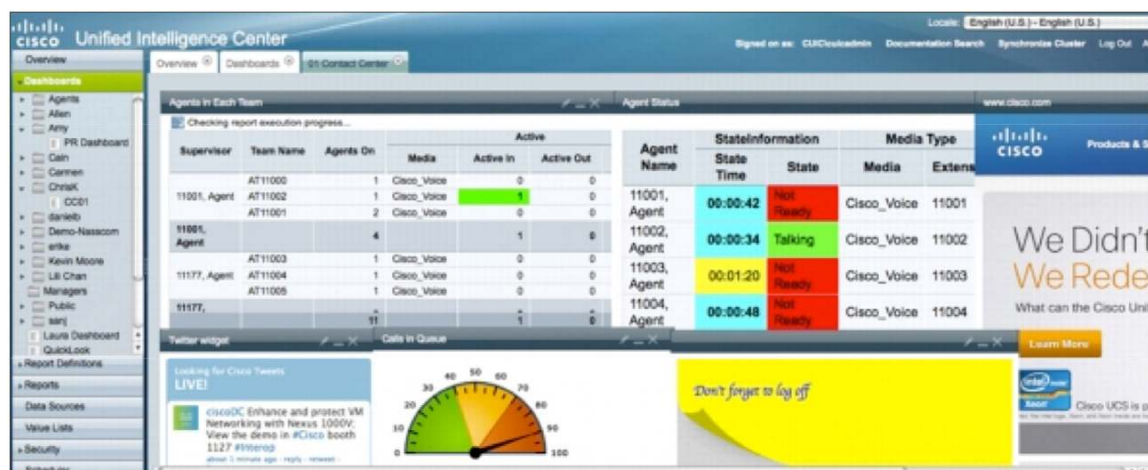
cisco Unified Intelligence Center

Locale: English (U.S.) - English (U.S.)

Signed on as: CUICuicadmin Documentation Search Synchronize Cluster Log Out A

Overview
Dashboards
Agents
Allen
Amy
PR Dashboard
Cain
Carmen
ChrisK
CC01
danielb
Demo-Nassacom
erike
Kevin Moore
Lili Chan
Managers
Public
sanj
Laura Dashboard
QuickLook
Report Definitions
Reports
Data Sources
Value Lists
Security

Overview Dashboards 01 Contact Center

Agents in Each Team

Checking report execution progress...

| Supervisor | Team Name | Agents On | Active Media | Active In | Active Out |
|---|---|---|---|---|---|
| | AT11000 | 1 | Cisco_Voice | 0 | 0 |
| 11001, Agent | AT11002 | 1 | Cisco_Voice | 1 | 0 |
| | AT11001 | 2 | Cisco_Voice | 0 | 0 |
| 11001, Agent | | 4 | | 1 | 0 |
| | AT11003 | 1 | Cisco_Voice | 0 | 0 |
| 11177, Agent | AT11004 | 1 | Cisco_Voice | 0 | 0 |
| | AT11005 | 1 | Cisco_Voice | 0 | 0 |
| 11177, | | 11 | | 1 | 0 |

Agent Status

| Agent Name | StateInformation State Time | State | Media Type Media | Extens |
|---|---|---|---|---|
| 11001, Agent | 00:00:42 | Not Ready | Cisco_Voice | 11001 |
| 11002, Agent | 00:00:34 | Talking | Cisco_Voice | 11002 |
| 11003, Agent | 00:01:20 | Not Ready | Cisco_Voice | 11003 |
| 11004, Agent | 00:00:48 | Not Ready | Cisco_Voice | 11004 |

www.cisco.com

cisco Products & S

We Didn't
We Rede

What can the Cisco Uni

Learn More

Cisco UCS is p

Twitter widget

Looking for Cisco Tweets
LIVE!

ciscoDC Enhance and protect VM Networking with Nexus 1000V: View the demo in #Cisco booth 1127 #Interop
about 1 minute ago · reply · retweet ·

Calls in Queue

0 10 20 30 40 50 60 70 80 90 100

Don't forget to log off